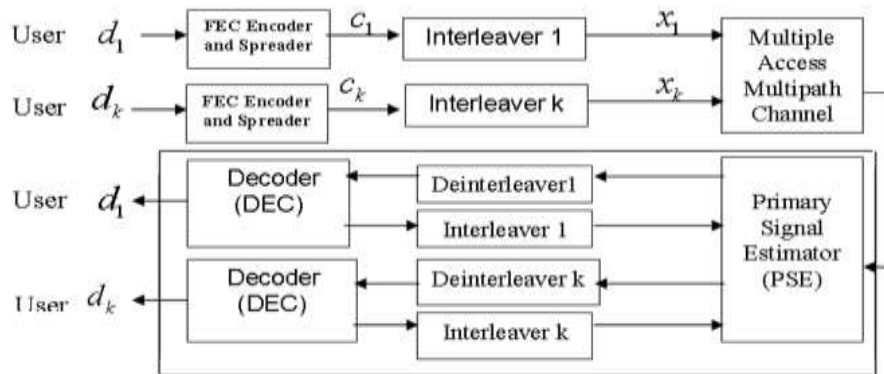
User $d_1$

FEC Encoder and Spreader

$c_1$

Interleaver 1

$x_1$

Multiple Access Multipath Channel

User $d_k$

FEC Encoder and Spreader

$c_k$

Interleaver k

$x_k$

User $d_1$

Decoder (DEC)

Deinterleaver1

Interleaver 1

Primary Signal Estimator (PSE)

User $d_k$

Decoder (DEC)

Deinterleaver k

Interleaver k